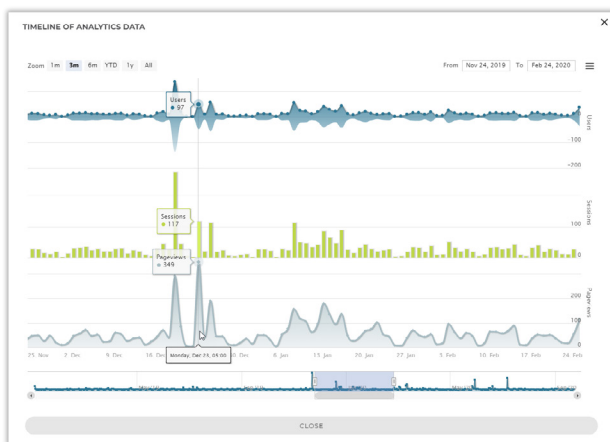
TIMELINE OF ANALYTICS DATA

Zoom 1m 3m 6m YTD 1y All

From Nov 24, 2019 To Feb 24, 2020

Users
● 97

Users
100

Sessions
● 117

Sessions
200
100
0

Pageviews
● 349

Pageviews
200
100
0

Monday, Dec 23, 05:00

25. Nov 2. Dec 9. Dec 16. Dec 23. Dec 30. Dec 6. Jan 13. Jan 20. Jan 27. Jan 3. Feb 10. Feb 17. Feb 24. Feb

CLOSE